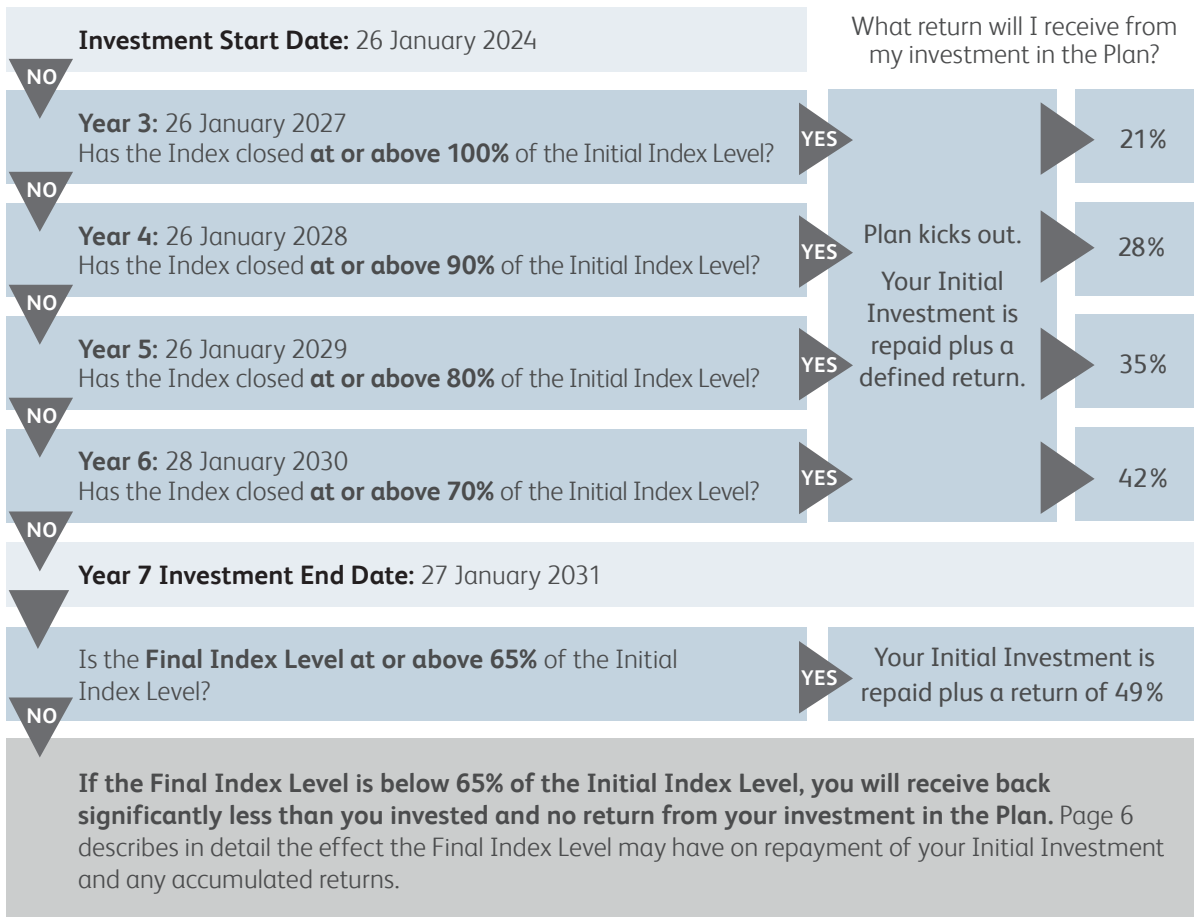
**Investment Start Date:** 26 January 2024

What return will I receive from my investment in the Plan?

NO

**Year 3:** 26 January 2027
Has the Index closed **at or above 100%** of the Initial Index Level?

YES

21%

NO

**Year 4:** 26 January 2028
Has the Index closed **at or above 90%** of the Initial Index Level?

YES

Plan kicks out.

Your Initial Investment is repaid plus a defined return.

28%

NO

**Year 5:** 26 January 2029
Has the Index closed **at or above 80%** of the Initial Index Level?

YES

35%

NO

**Year 6:** 28 January 2030
Has the Index closed **at or above 70%** of the Initial Index Level?

YES

42%

NO

**Year 7 Investment End Date:** 27 January 2031

Is the **Final Index Level at or above 65%** of the Initial Index Level?

YES

Your Initial Investment is repaid plus a return of 49%

NO

**If the Final Index Level is below 65% of the Initial Index Level, you will receive back significantly less than you invested and no return from your investment in the Plan.** Page 6 describes in detail the effect the Final Index Level may have on repayment of your Initial Investment and any accumulated returns.